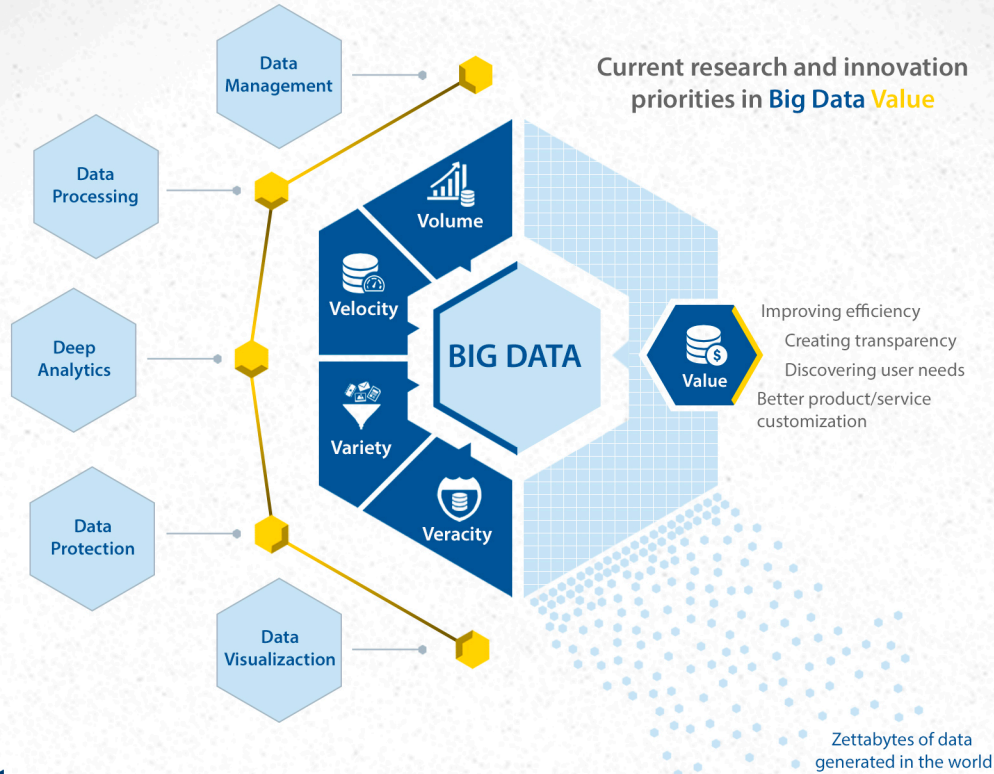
Current research and innovation priorities in Big Data Value

Data Management

Data Processing

Deep Analytics

Data Protection

Data Visualizaction

Volume

Velocity

BIG DATA

Variety

Veracity

Value

Improving efficiency

Creating transparency

Discovering user needs

Better product/service customization

Zettabytes of data generated in the world